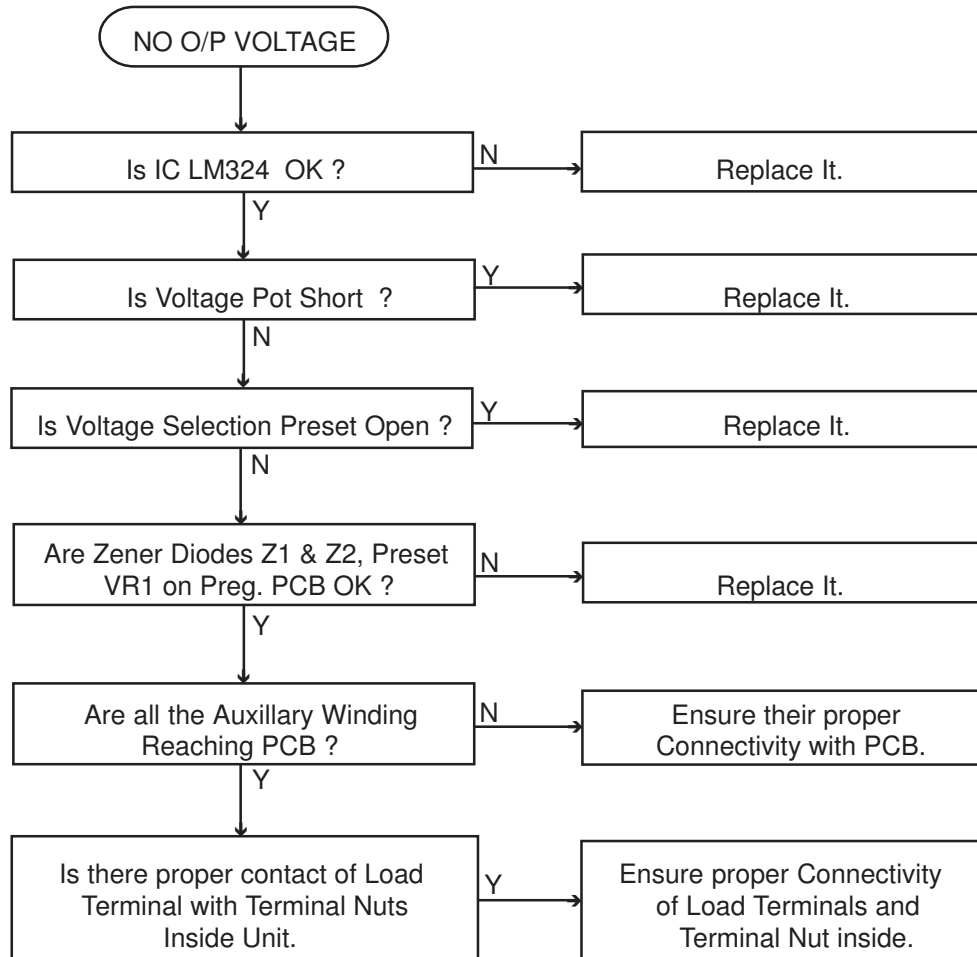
NO O/P VOLTAGE

Is IC LM324 OK ?
N
Replace It.
Y

Is Voltage Pot Short ?
Y
Replace It.
N

Is Voltage Selection Preset Open ?
Y
Replace It.
N

Are Zener Diodes Z1 & Z2, Preset VR1 on Preg. PCB OK ?
N
Replace It.
Y

Are all the Auxillary Winding Reaching PCB ?
N
Ensure their proper Connectivity with PCB.
Y

Is there proper contact of Load Terminal with Terminal Nuts Inside Unit.
Y
Ensure proper Connectivity of Load Terminals and Terminal Nut inside.